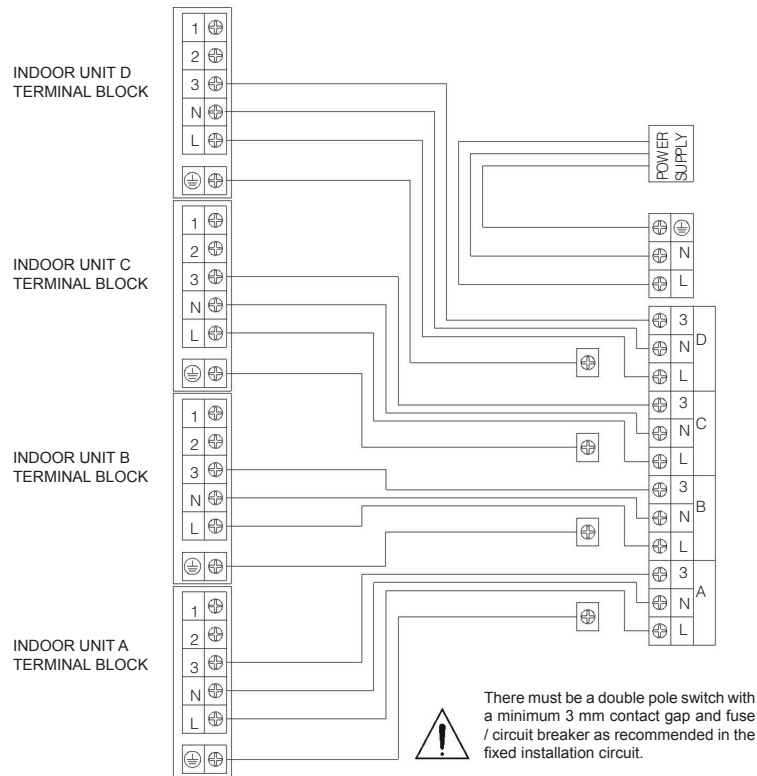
1
2
3
N
L

INDOOR UNIT D
TERMINAL BLOCK

POWER SUPPLY

1
2
3
N
L

INDOOR UNIT C
TERMINAL BLOCK

N
L

3
N
L
D

3
N
L
C

1
2
3
N
L

INDOOR UNIT B
TERMINAL BLOCK

3
N
L
B

3
N
L
A

1
2
3
N
L

INDOOR UNIT A
TERMINAL BLOCK

There must be a double pole switch with a minimum 3 mm contact gap and fuse / circuit breaker as recommended in the fixed installation circuit.